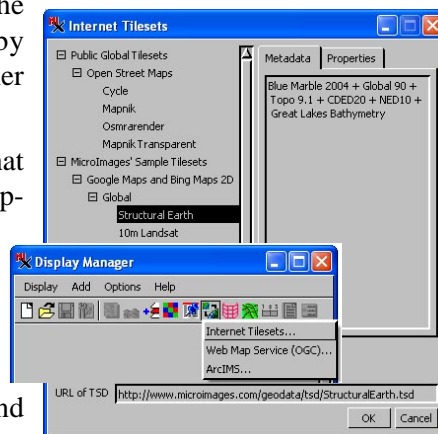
ne
by
er

at
p-

nd

Internet Tilesets

⊟ Public Global Tilesets
⊟ Open Street Maps
Cycle
Mapnik
Osmrarender
Mapnik Transparent
⊟ MicroImages' Sample Tilesets
⊟ Google Maps and Bing Maps 2D
⊟ Global
Structural Earth
10m Landsat

Metadata | Properties

Blue Marble 2004 + Global 90 + Topo 9.1 + CDED20 + NED10 + Great Lakes Bathymetry

Display Manager

Display Add Options Help

Internet Tilesets...
Web Map Service (OGC)...
ArcIMS...

URL of TSD http://www.microimages.com/geodata/tsd/StructuralEarth.tsd

OK Cancel